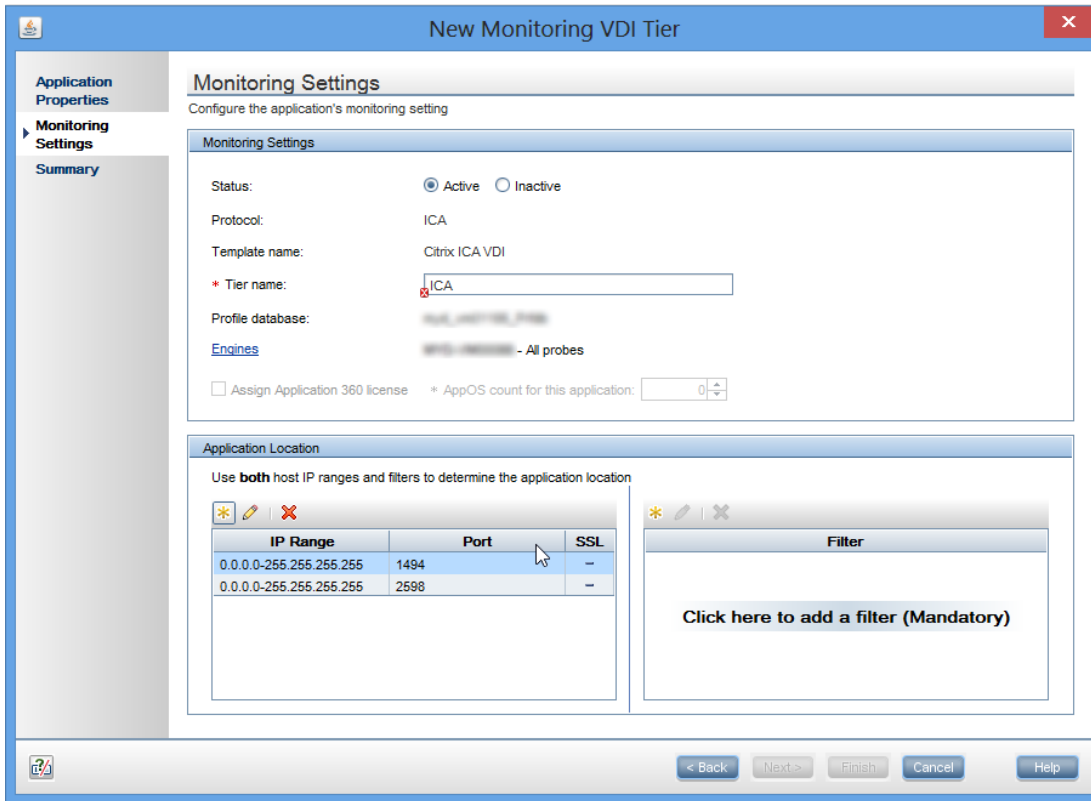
New Monitoring VDI Tier

Application Properties
Monitoring Settings
Summary

Monitoring Settings
Configure the application's monitoring setting

Monitoring Settings

Status: Active Inactive
Protocol: ICA
Template name: Citrix ICA VDI
* Tier name: ICA
Profile database: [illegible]
Engines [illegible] - All probes

Assign Application 360 license * AppOS count for this application: 0

Application Location

Use both host IP ranges and filters to determine the application location

| IP Range | Port | SSL |
|---|---|---|
| 0.0.0.0-255.255.255.255 | 1494 | – |
| 0.0.0.0-255.255.255.255 | 2598 | – |

Filter

Click here to add a filter (Mandatory)

< Back Next > Finish Cancel Help